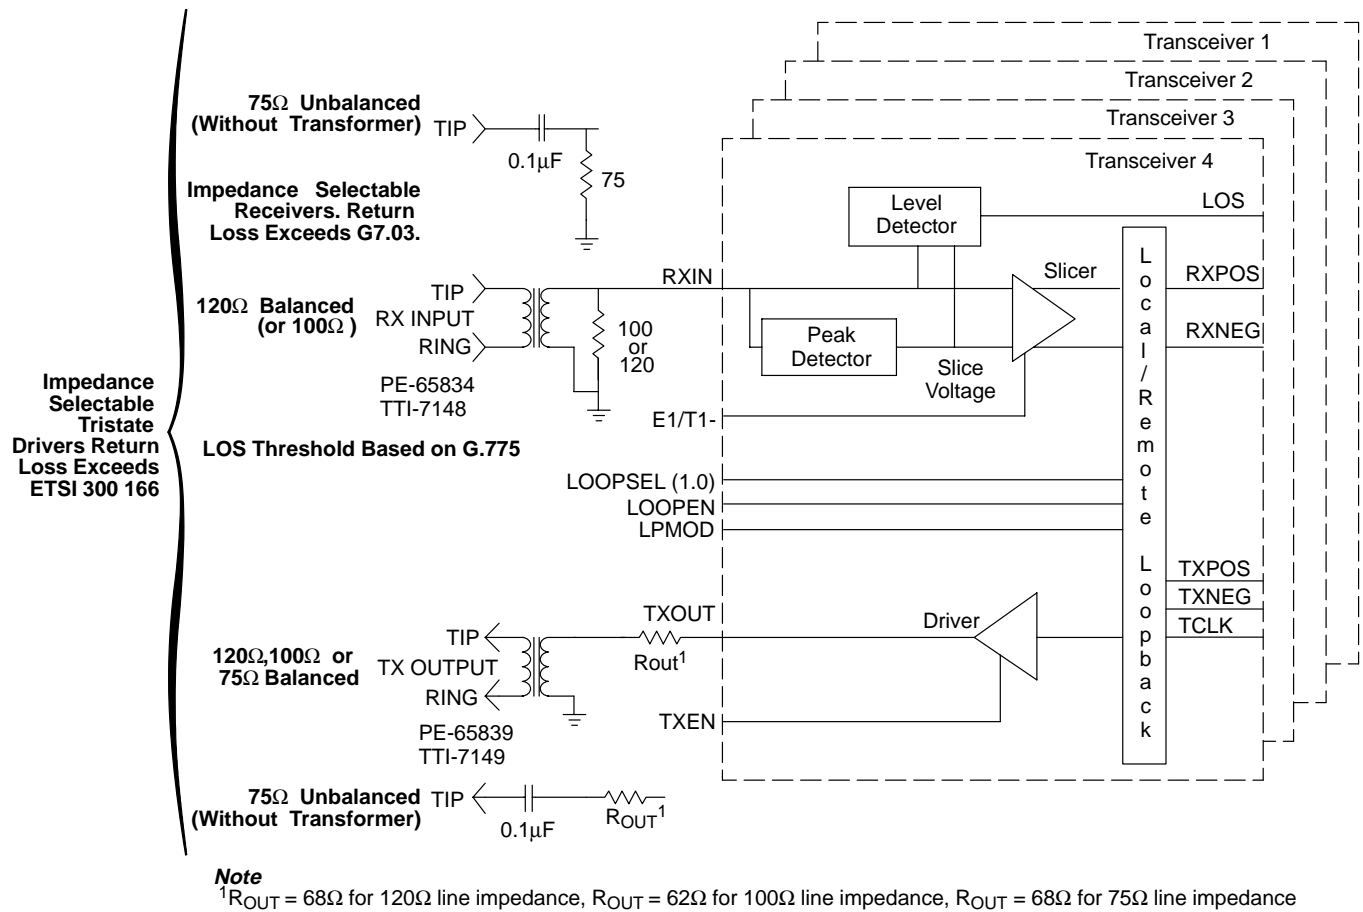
Transceiver 1
Transceiver 2
Transceiver 3
Transceiver 4

75Ω Unbalanced (Without Transformer) TIP

0.1μF

75

Impedance Selectable Receivers. Return Loss Exceeds G7.03.

Level Detector

LOS

RXIN

Slicer

RXPOS

TIP

120Ω Balanced (or 100Ω )

RX INPUT

RING

100 or 120

Peak Detector

RXNEG

Slice Voltage

PE-65834
TTI-7148

Impedance Selectable Tristate Drivers Return Loss Exceeds ETSI 300 166

E1/T1-

LOS Threshold Based on G.775

L o c a l / R e m o t e L o o p b a c k

LOOPSEL (1.0)
LOOPEN
LPMOD

TXPOS
TXNEG
TCLK

TXOUT

Driver

TIP

120Ω,100Ω or 75Ω Balanced

TX OUTPUT

Rout$^1$

RING

PE-65839
TTI-7149

TXEN

75Ω Unbalanced (Without Transformer) TIP

0.1μF

$R_{OUT}{}^1$

Note
$^1R_{OUT}$ = 68Ω for 120Ω line impedance, $R_{OUT}$ = 62Ω for 100Ω line impedance, $R_{OUT}$ = 68Ω for 75Ω line impedance